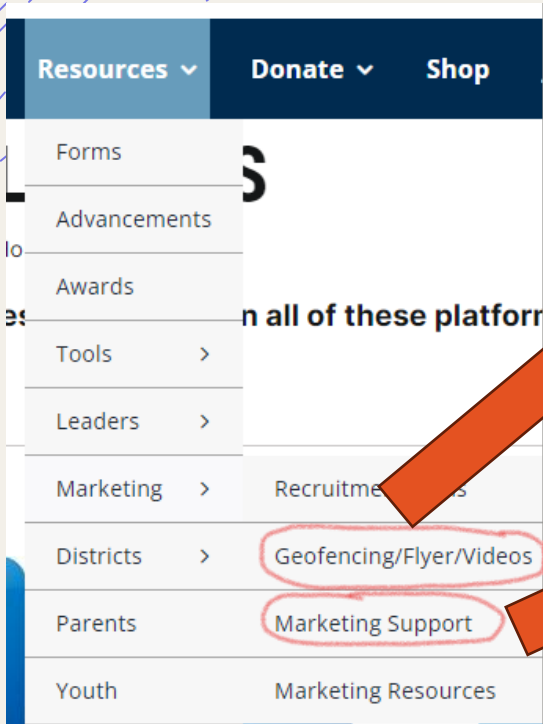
Resources ⌄ Donate ⌄ Shop

Forms
Advancements
Awards
Tools >
Leaders >
Marketing >
Districts >
Parents
Youth

L S

lo

es n all of these platfor

Recruitme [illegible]s
Geofencing/Flyer/Videos
Marketing Support
Marketing Resources